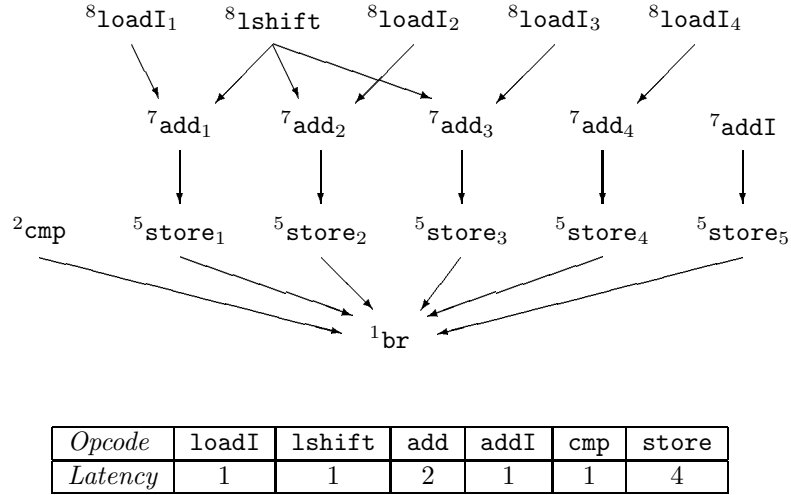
$^{8}$loadI$_1$ $^{8}$lshift $^{8}$loadI$_2$ $^{8}$loadI$_3$ $^{8}$loadI$_4$

$^{7}$add$_1$ $^{7}$add$_2$ $^{7}$add$_3$ $^{7}$add$_4$ $^{7}$addI

$^{2}$cmp $^{5}$store$_1$ $^{5}$store$_2$ $^{5}$store$_3$ $^{5}$store$_4$ $^{5}$store$_5$

$^{1}$br

| *Opcode* | loadI | lshift | add | addI | cmp | store |
|---|---|---|---|---|---|---|
| *Latency* | 1 | 1 | 2 | 1 | 1 | 4 |